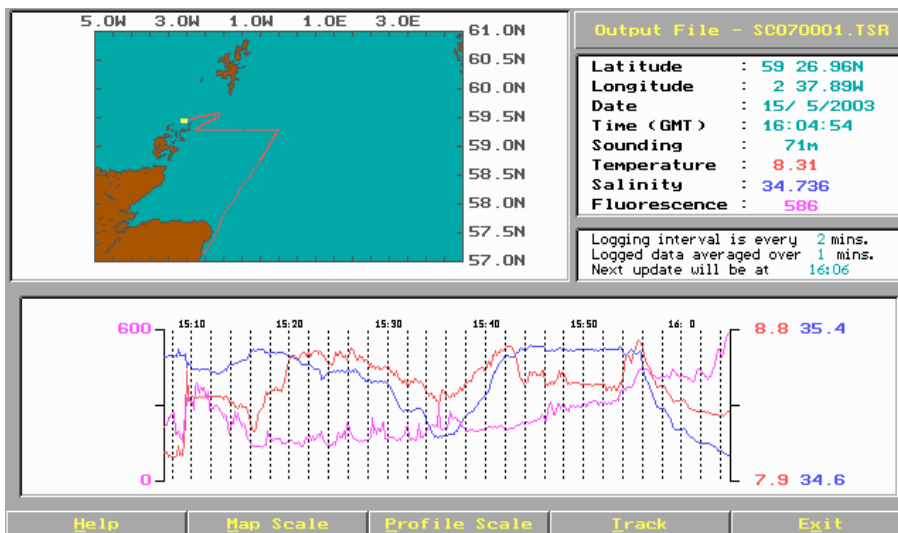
5.0W 3.0W 1.0W 1.0E 3.0E

61.0N
60.5N
60.0N
59.5N
59.0N
58.5N
58.0N
57.5N
57.0N

Output File - SC070001.TSR

| | | |
|---|---|---|
| Latitude | : | 59 26.96N |
| Longitude | : | 2 37.89W |
| Date | : | 15/ 5/2003 |
| Time (GMT) | : | 16:04:54 |
| Sounding | : | 71m |
| Temperature | : | 8.31 |
| Salinity | : | 34.736 |
| Fluorescence | : | 586 |

Logging interval is every 2 mins.
Logged data averaged over 1 mins.
Next update will be at 16:06

600
0
15:10 15:20 15:30 15:40 15:50 16: 0
8.8 35.4
7.9 34.6

Help Map Scale Profile Scale Track Exit